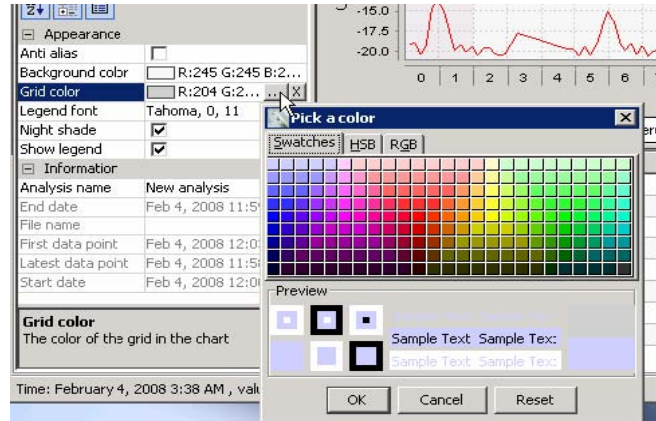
Appearance

| | |
|---|---|
| Anti alias | |
| Background color | R:245 G:245 B:2... |
| Grid color | R:204 G:2... ... X |
| Legend font | Tahoma, 0, 11 |
| Night shade | ☑ |
| Show legend | ☑ |

Information

| | |
|---|---|
| Analysis name | New analysis |
| End date | Feb 4, 2008 11:5 |
| File name | |
| First data point | Feb 4, 2008 12:0 |
| Latest data point | Feb 4, 2008 11:5 |
| Start date | Feb 4, 2008 12:0 |

Grid color
The color of the grid in the chart

Time: February 4, 2008 3:38 AM , valu

-15.0
-17.5
-20.0
0 1 2 3 4 5 6

Pick a color
Swatches HSB RGB

Preview

Sample Text Sample Tex
Sample Text Sample Tex
Sample Text Sample Tex

OK Cancel Reset